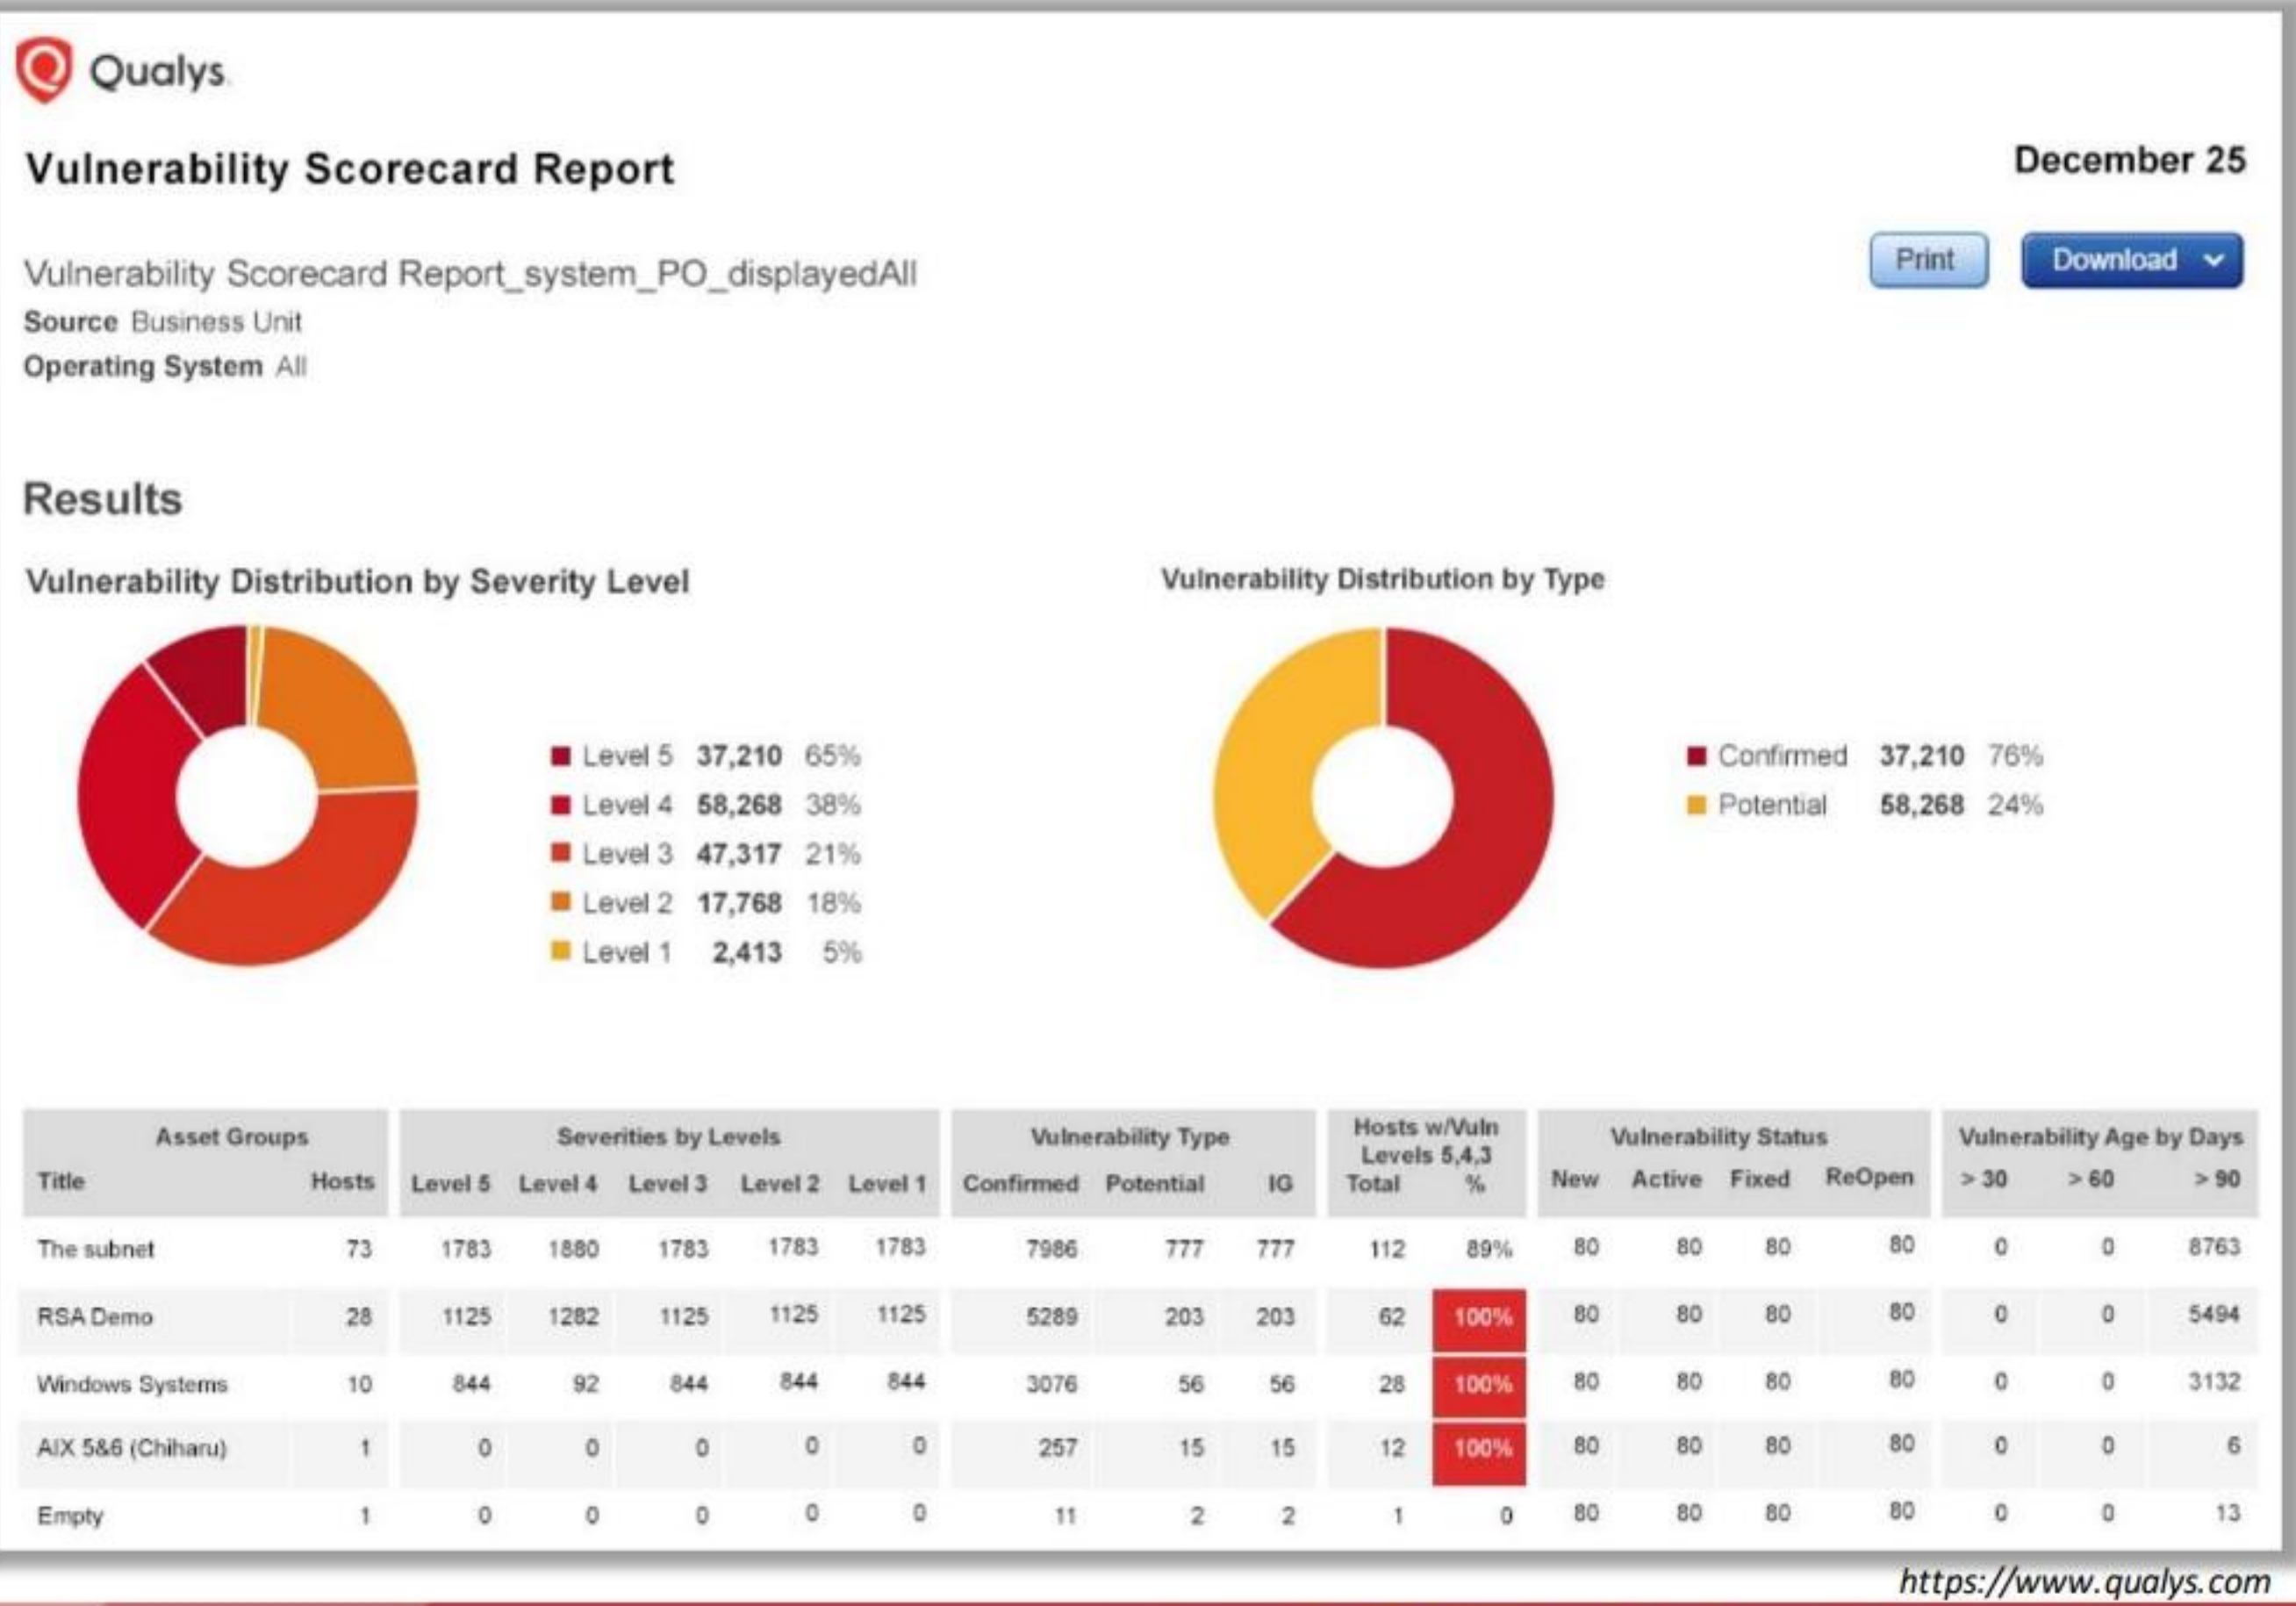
Qualys

Vulnerability Scorecard Report

December 25

Vulnerability Scorecard Report_system_PO_displayedAll

Print Download

Source Business Unit
Operating System All

Results

Vulnerability Distribution by Severity Level

Level 5 37,210 65%
Level 4 58,268 38%
Level 3 47,317 21%
Level 2 17,768 18%
Level 1 2,413 5%

Vulnerability Distribution by Type

Confirmed 37,210 76%
Potential 58,268 24%

| Asset Groups Title | Hosts | Severities by Levels Level 5 | Level 4 | Level 3 | Level 2 | Level 1 | Vulnerability Type Confirmed | Potential | IG | Hosts w/Vuln Levels 5,4,3 Total | % | Vulnerability Status New | Active | Fixed | ReOpen | Vulnerability Age by Days > 30 | > 60 | > 90 |
|---|---|---|---|---|---|---|---|---|---|---|---|---|---|---|---|---|---|---|
| The subnet | 73 | 1783 | 1880 | 1783 | 1783 | 1783 | 7986 | 777 | 777 | 112 | 89% | 80 | 80 | 80 | 80 | 0 | 0 | 8763 |
| RSA Demo | 28 | 1125 | 1282 | 1125 | 1125 | 1125 | 5289 | 203 | 203 | 62 | 100% | 80 | 80 | 80 | 80 | 0 | 0 | 5494 |
| Windows Systems | 10 | 844 | 92 | 844 | 844 | 844 | 3076 | 56 | 56 | 28 | 100% | 80 | 80 | 80 | 80 | 0 | 0 | 3132 |
| AIX 5&6 (Chiharu) | 1 | 0 | 0 | 0 | 0 | 0 | 257 | 15 | 15 | 12 | 100% | 80 | 80 | 80 | 80 | 0 | 0 | 6 |
| Empty | 1 | 0 | 0 | 0 | 0 | 0 | 11 | 2 | 2 | 1 | 0 | 80 | 80 | 80 | 80 | 0 | 0 | 13 |

https://www.qualys.com